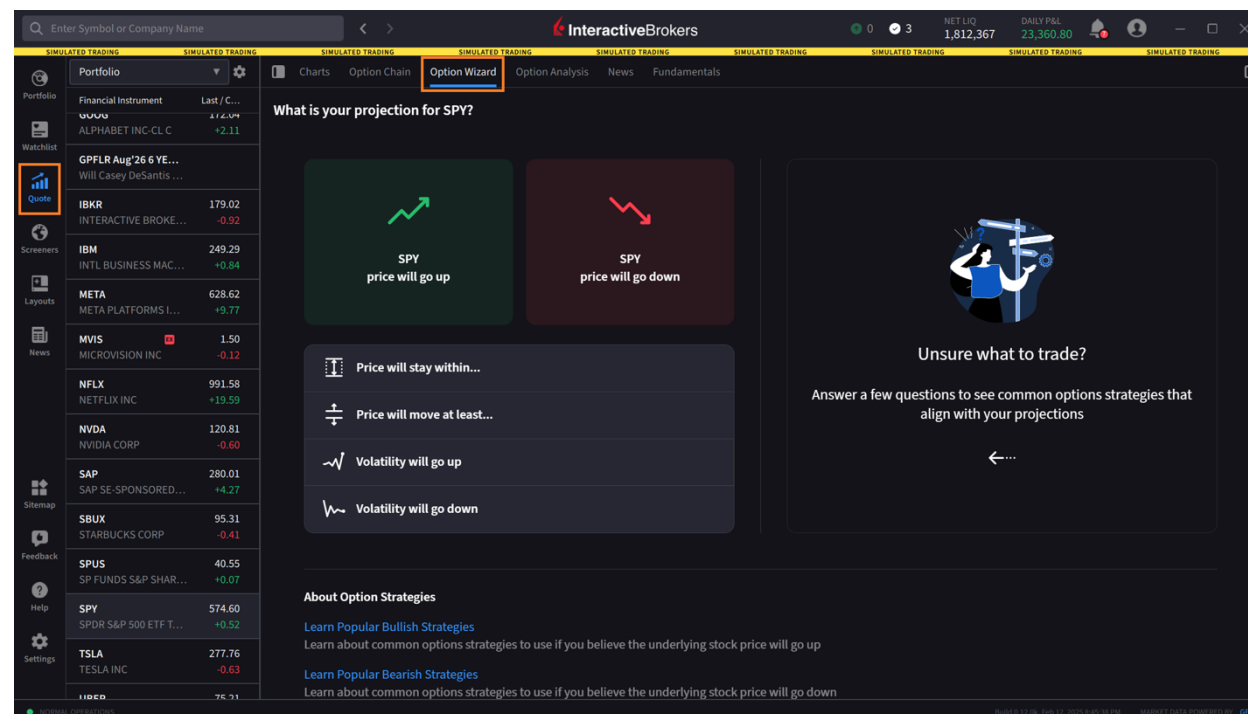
Enter Symbol or Company Name

InteractiveBrokers

0  3  NET LIQ 1,812,367  DAILY P&L 23,360.80

SIMULATED TRADING SIMULATED TRADING SIMULATED TRADING SIMULATED TRADING SIMULATED TRADING SIMULATED TRADING SIMULATED TRADING SIMULATED TRADING SIMULATED TRADING

Portfolio
Watchlist
Quote
Screeners
Layouts
News
Sitemap
Feedback
Help
Settings

Portfolio

| Financial Instrument | Last / C... |
|---|---|
| GOOG ALPHABET INC-CL C | 172.04 +2.11 |
| GPFLR Aug'26 6 YE... Will Casey DeSantis ... | |
| IBKR INTERACTIVE BROKE... | 179.02 -0.92 |
| IBM INTL BUSINESS MAC... | 249.29 +0.84 |
| META META PLATFORMS I... | 628.62 +9.77 |
| MVIS MICROVISION INC | 1.50 -0.12 |
| NFLX NETFLIX INC | 991.58 +19.59 |
| NVDA NVIDIA CORP | 120.81 -0.60 |
| SAP SAP SE-SPONSORED... | 280.01 +4.27 |
| SBUX STARBUCKS CORP | 95.31 -0.41 |
| SPUS SP FUNDS S&P SHAR... | 40.55 +0.07 |
| SPY SPDR S&P 500 ETF T... | 574.60 +0.52 |
| TSLA TESLA INC | 277.76 -0.63 |
| UBER | 75.21 |

Charts  Option Chain  Option Wizard  Option Analysis  News  Fundamentals

What is your projection for SPY?

SPY
price will go up

SPY
price will go down

Price will stay within...
Price will move at least...
Volatility will go up
Volatility will go down

Unsure what to trade?

Answer a few questions to see common options strategies that align with your projections

About Option Strategies

Learn Popular Bullish Strategies
Learn about common options strategies to use if you believe the underlying stock price will go up

Learn Popular Bearish Strategies
Learn about common options strategies to use if you believe the underlying stock price will go down

NORMAL OPERATIONS